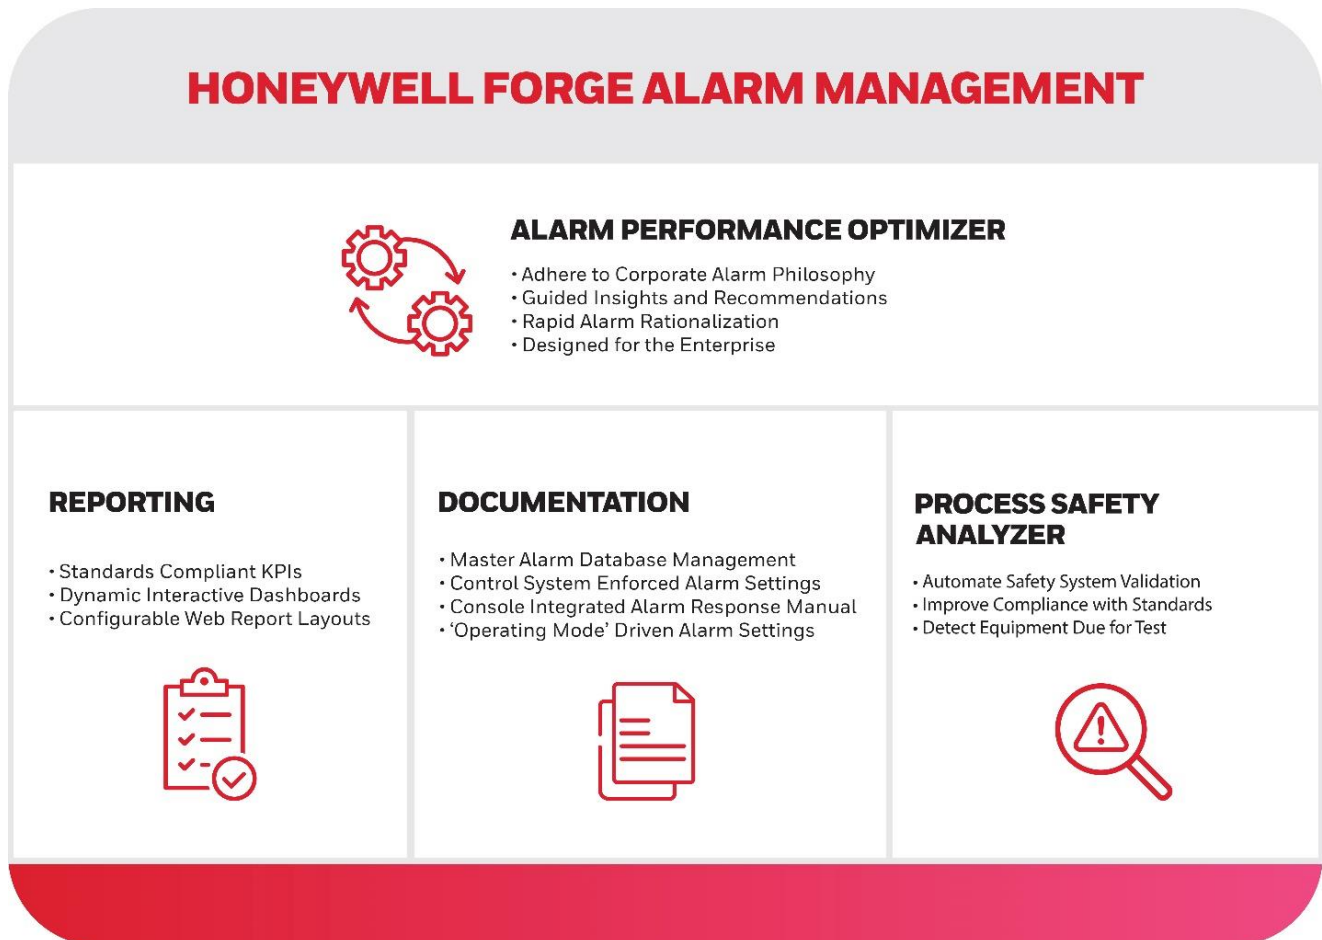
HONEYWELL FORGE ALARM MANAGEMENT

ALARM PERFORMANCE OPTIMIZER

• Adhere to Corporate Alarm Philosophy
• Guided Insights and Recommendations
• Rapid Alarm Rationalization
• Designed for the Enterprise

REPORTING

• Standards Compliant KPIs
• Dynamic Interactive Dashboards
• Configurable Web Report Layouts

DOCUMENTATION

• Master Alarm Database Management
• Control System Enforced Alarm Settings
• Console Integrated Alarm Response Manual
• 'Operating Mode' Driven Alarm Settings

PROCESS SAFETY ANALYZER

• Automate Safety System Validation
• Improve Compliance with Standards
• Detect Equipment Due for Test